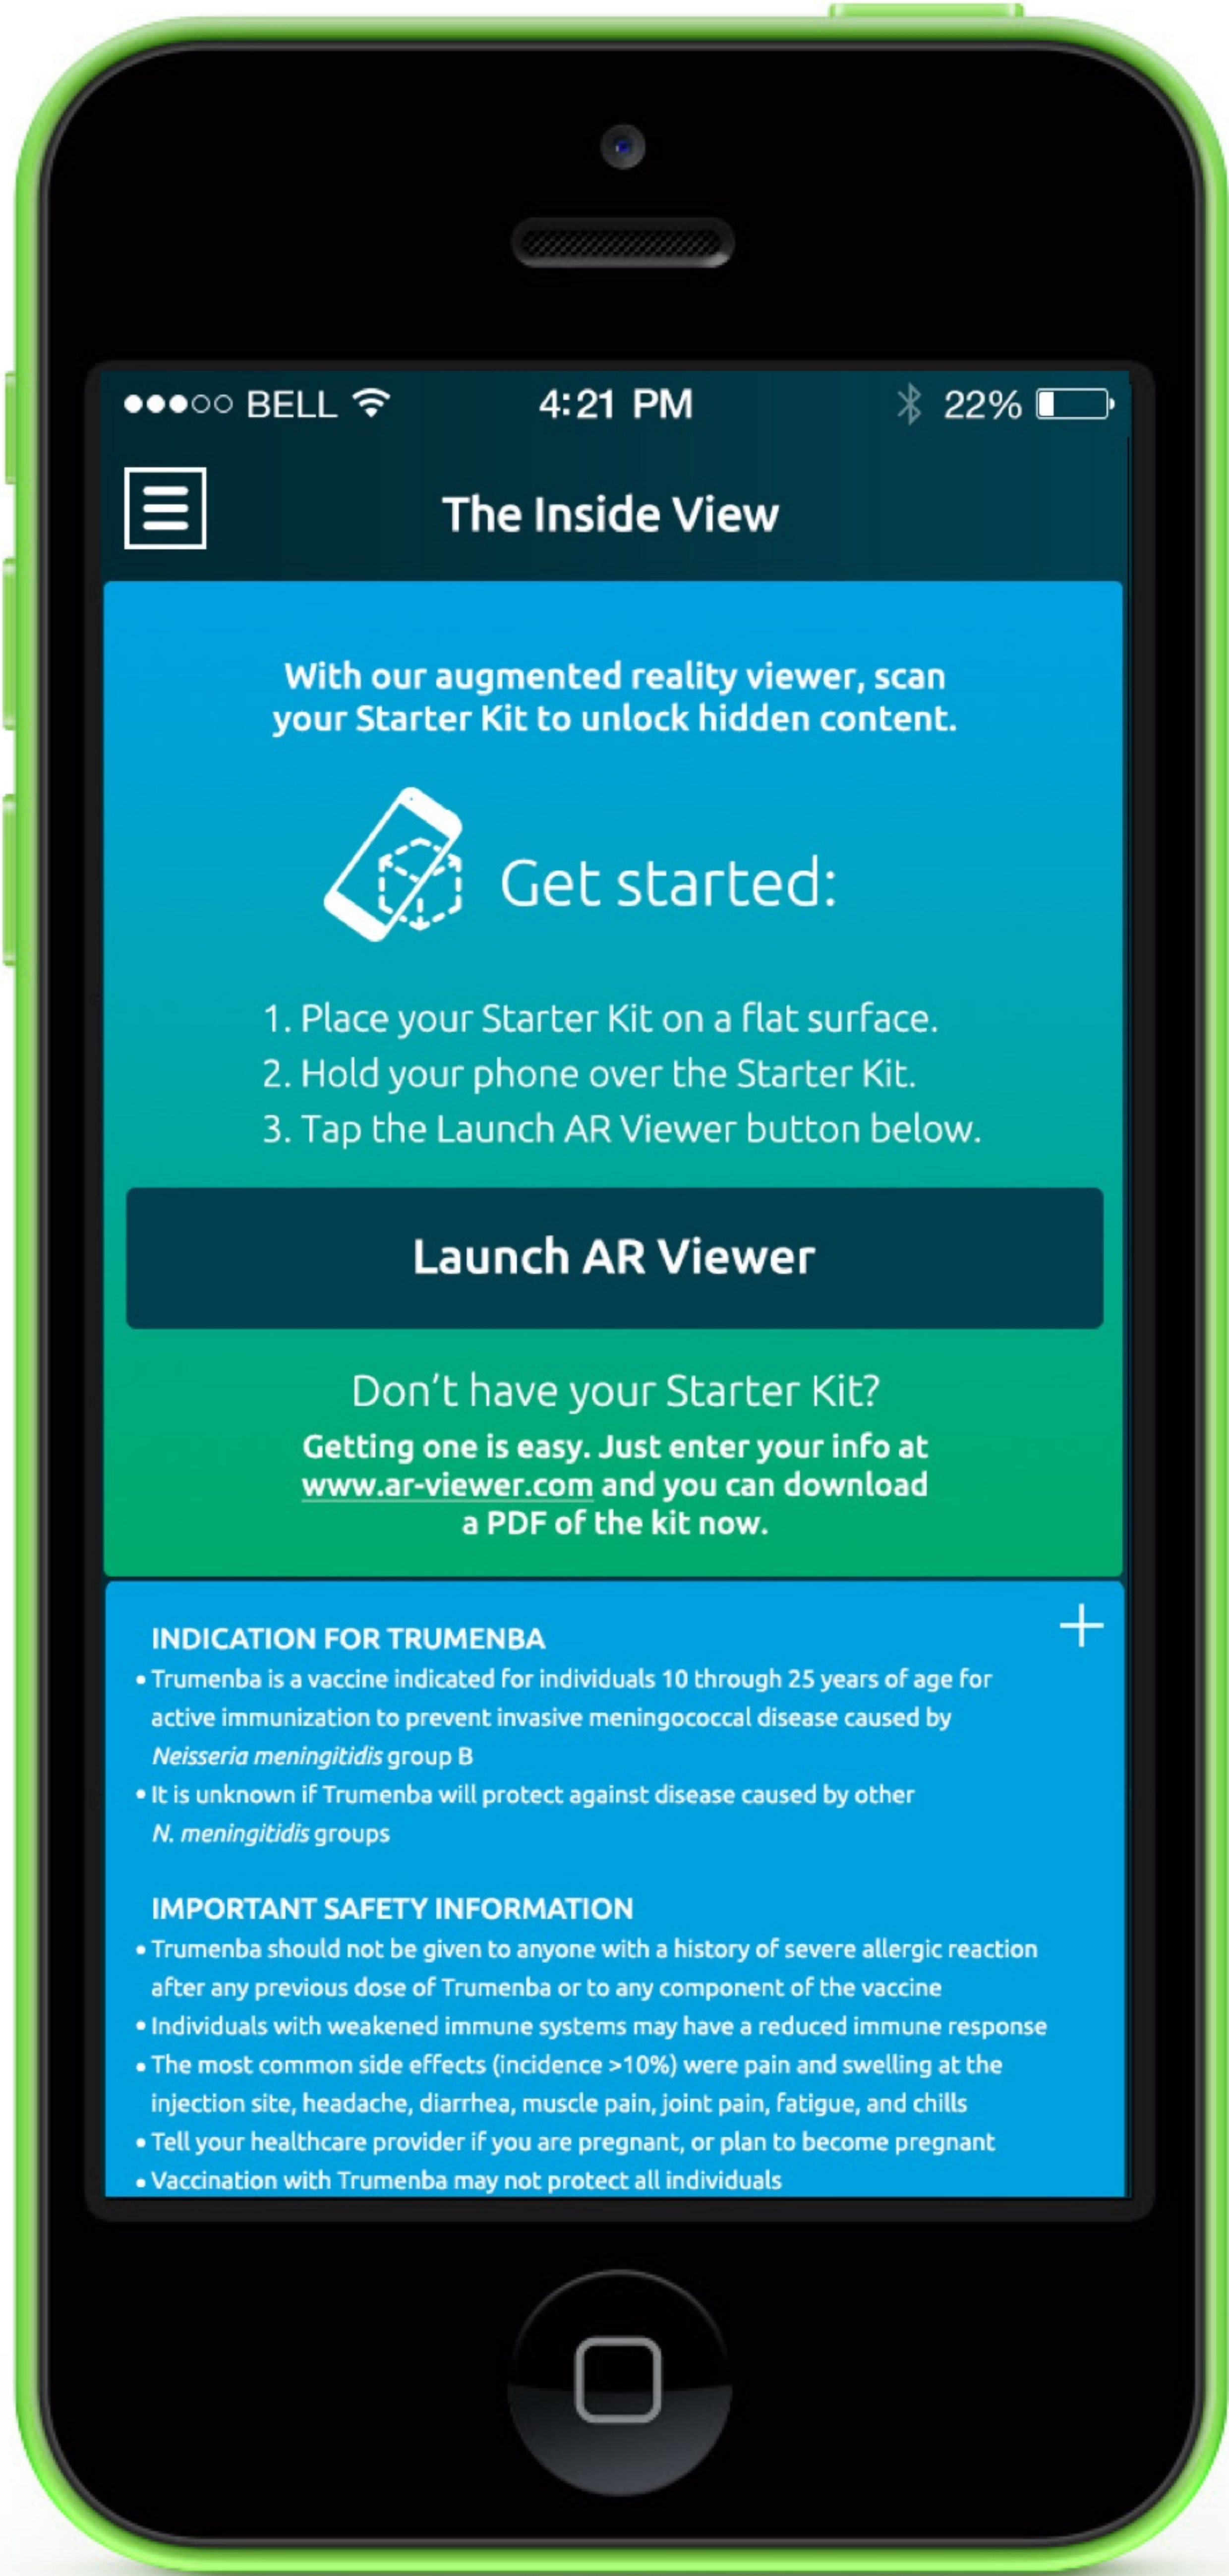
●●●○○ BELL 4:21 PM 22%

The Inside View

With our augmented reality viewer, scan your Starter Kit to unlock hidden content.

Get started:

1. Place your Starter Kit on a flat surface.
2. Hold your phone over the Starter Kit.
3. Tap the Launch AR Viewer button below.

Launch AR Viewer

Don't have your Starter Kit?

Getting one is easy. Just enter your info at www.ar-viewer.com and you can download a PDF of the kit now.

INDICATION FOR TRUMENBA

+

• Trumenba is a vaccine indicated for individuals 10 through 25 years of age for active immunization to prevent invasive meningococcal disease caused by *Neisseria meningitidis* group B
• It is unknown if Trumenba will protect against disease caused by other *N. meningitidis* groups

IMPORTANT SAFETY INFORMATION

• Trumenba should not be given to anyone with a history of severe allergic reaction after any previous dose of Trumenba or to any component of the vaccine
• Individuals with weakened immune systems may have a reduced immune response
• The most common side effects (incidence >10%) were pain and swelling at the injection site, headache, diarrhea, muscle pain, joint pain, fatigue, and chills
• Tell your healthcare provider if you are pregnant, or plan to become pregnant
• Vaccination with Trumenba may not protect all individuals